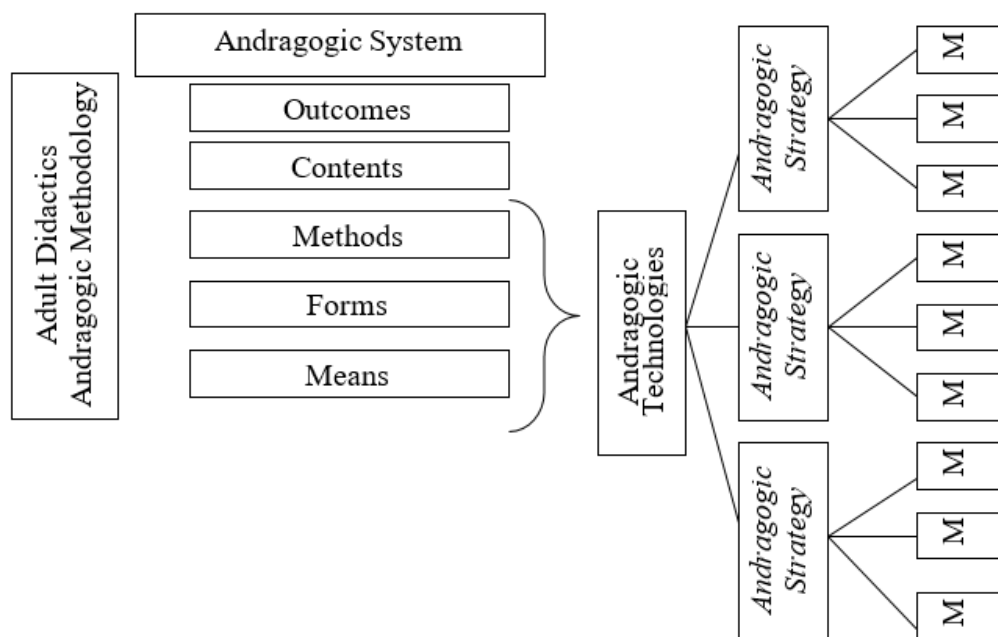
Adult Didactics
Andragogic Methodology

Andragogic System

Outcomes

Contents

Methods

Forms

Means

Andragogic Technologies

Andragogic Strategy

M

M

M

Andragogic Strategy

M

M

M

Andragogic Strategy

M

M

M